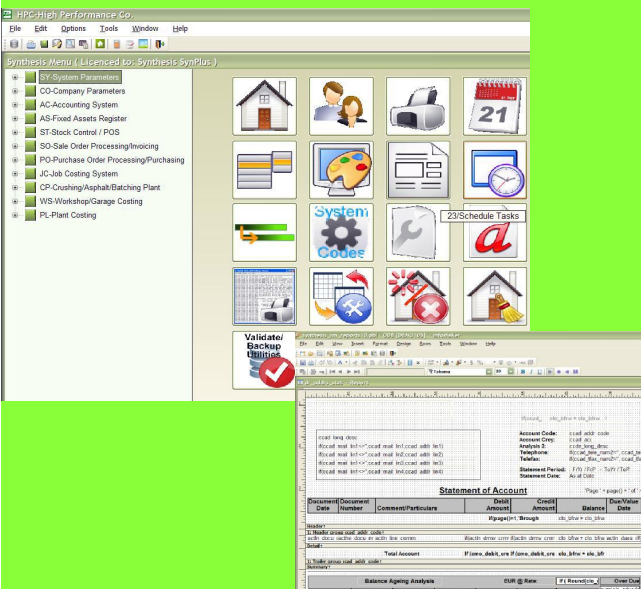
HPC-High Performance Co.

File Edit Options Tools Window Help

Synthesis Menu ( Licenced to: Synthesis SynPlus )

SY-System Parameters
CO-Company Parameters
AC-Accounting System
AS-Fixed Assets Register
ST-Stock Control / POS
SO-Sale Order Processing/Invoicing
PO-Purchase Order Processing/Purchasing
JC-Job Costing System
CP-Crushing/Asphalt/Batching Plant
WS-Workshop/Garage Costing
PL-Plant Costing

21

System Codes

23/Schedule Tasks

Validate/ Backup Utilities

File Edit View Insert Format Design Rows Tools Window Help

Account Code: ccad addr code
Account Ccy: ccad acc
Analysis 3: code_long_desc
Telephone:
Telefax:
Statement Period:
Statement Date: As at Date

ccad long desc

Statement of Account

Page : + page() + " of "

| Document Date | Document Number | Comment/Particulars | Debit Amount | Credit Amount | Balance | Due/Value Date |
|---|---|---|---|---|---|---|

Header
Detail
Total Account
Summary

Balance Ageing Analysis

CUR @ Rate:

Over Due